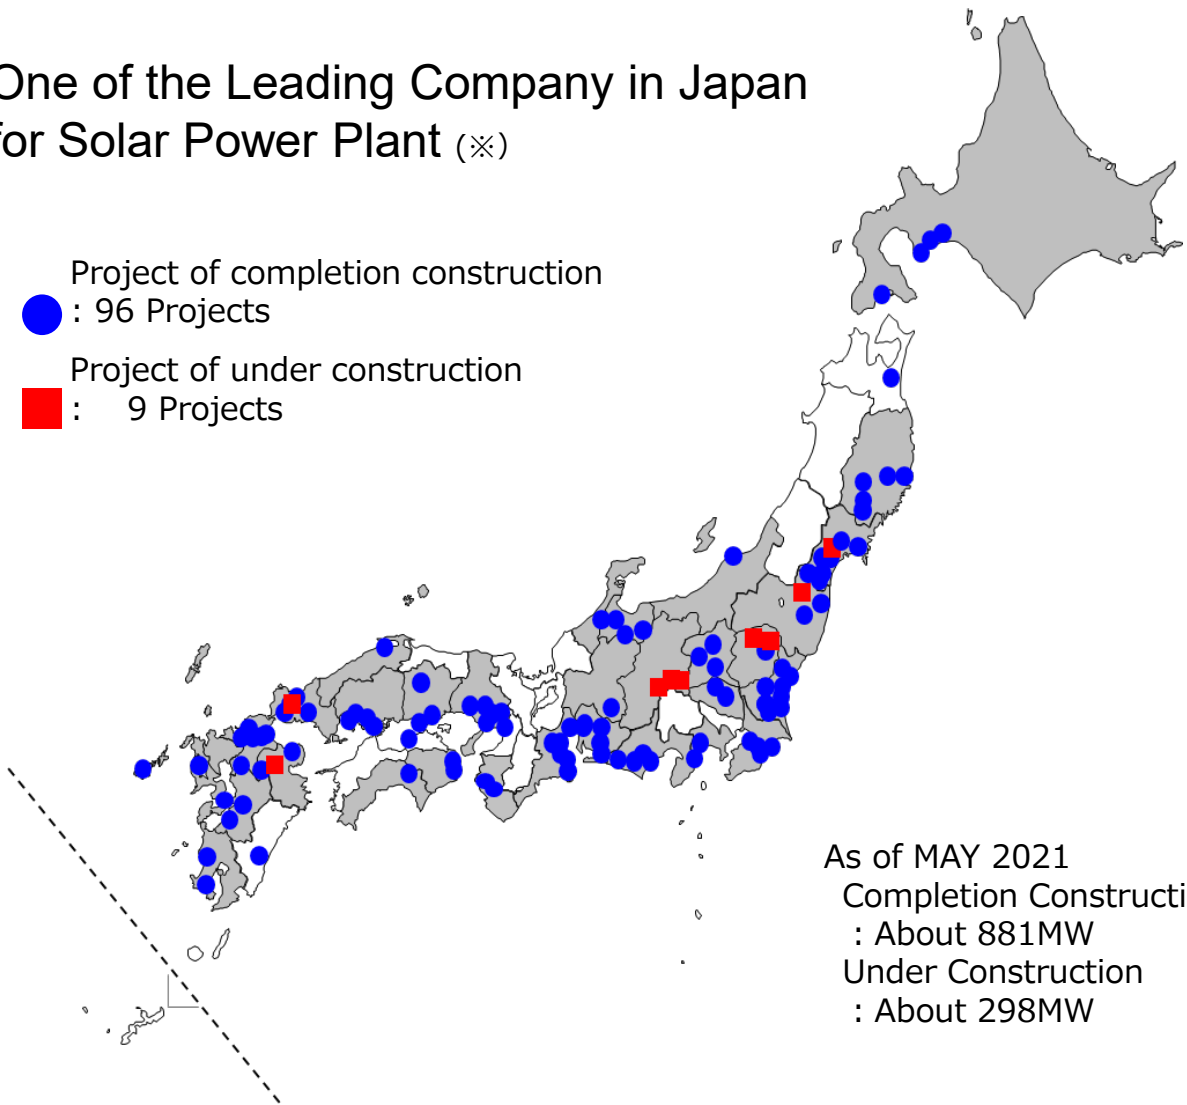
One of the Leading Company in Japan for Solar Power Plant (※)

Project of completion construction
: 96 Projects

Project of under construction
: 9 Projects

As of MAY 2021
Completion Constructi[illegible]
: About 881MW
Under Construction
: About 298MW